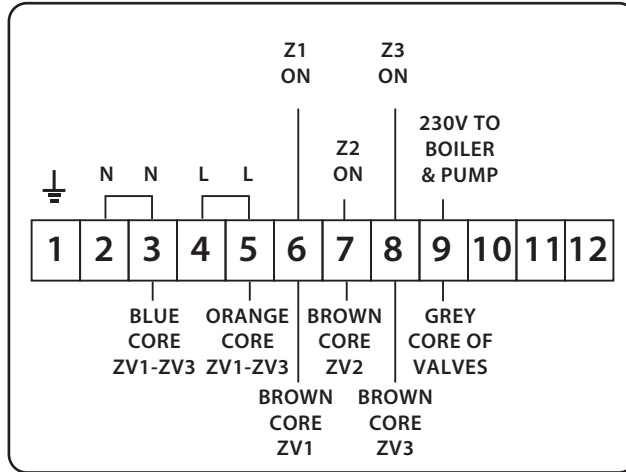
Z1
ON

Z3
ON

230V TO
BOILER
& PUMP

Z2
ON

N N L L

| 1 | 2 | 3 | 4 | 5 | 6 | 7 | 8 | 9 | 10 | 11 | 12 |
|---|---|---|---|---|---|---|---|---|---|---|---|

BLUE
CORE
ZV1-ZV3

ORANGE
CORE
ZV1-ZV3

BROWN
CORE
ZV2

GREY
CORE OF
VALVES

BROWN
CORE
ZV1

BROWN
CORE
ZV3